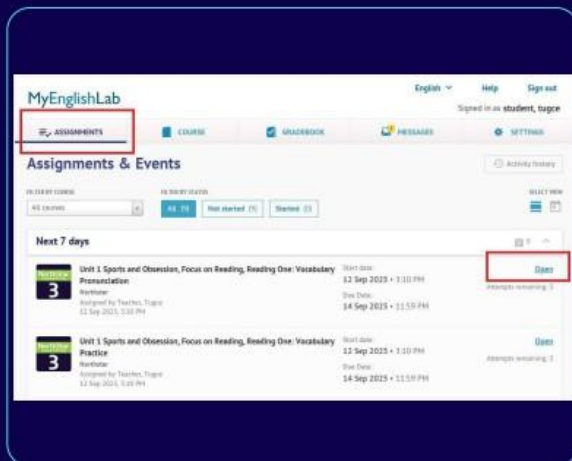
MyEnglishLab

English Help Sign out

Signed in as student, tugce

ASSIGNMENTS COURSE GRADEBOOK MESSAGES SETTINGS

Assignments & Events

Activity history

FILTER BY COURSE

All courses

FILTER BY STATUS

All (9) Not started (9) Started (0)

SELECT VIEW

Next 7 days

3

Unit 1 Sports and Obsession, Focus on Reading, Reading One: Vocabulary Pronunciation

Northstar

Assigned by Teacher, Tugce

12 Sep 2025, 3:10 PM

Start date:

12 Sep 2025 • 3:10 PM

Due Date:

14 Sep 2025 • 11:59 PM

Open

Attempts remaining: 3

3

Unit 1 Sports and Obsession, Focus on Reading, Reading One: Vocabulary Practice

Northstar

Assigned by Teacher, Tugce

12 Sep 2025, 3:10 PM

Start date:

12 Sep 2025 • 3:10 PM

Due Date:

14 Sep 2025 • 11:59 PM

Open

Attempts remaining: 3